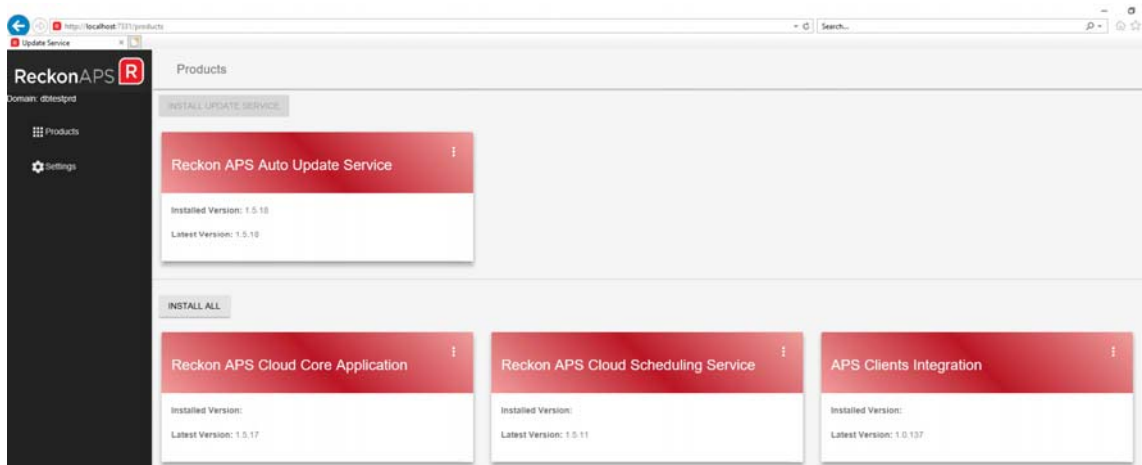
http://localhost:7331/products

Search...

Update Service

ReckonAPS R

Domain: dbtestprd

Products

Settings

Products

INSTALL UPDATE SERVICE

Reckon APS Auto Update Service

Installed Version: 1.5.18

Latest Version: 1.5.18

INSTALL ALL

Reckon APS Cloud Core Application

Installed Version:

Latest Version: 1.5.17

Reckon APS Cloud Scheduling Service

Installed Version:

Latest Version: 1.5.11

APS Clients Integration

Installed Version:

Latest Version: 1.0.137